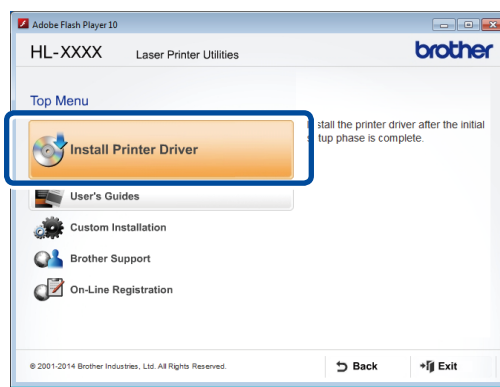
Adobe Flash Player 10

HL-XXXX Laser Printer Utilities

brother

Top Menu

Install Printer Driver

stall the printer driver after the initial tup phase is complete.

User's Guides

Custom Installation

Brother Support

On-Line Registration

© 2001-2014 Brother Industries, Ltd. All Rights Reserved.

Back

Exit